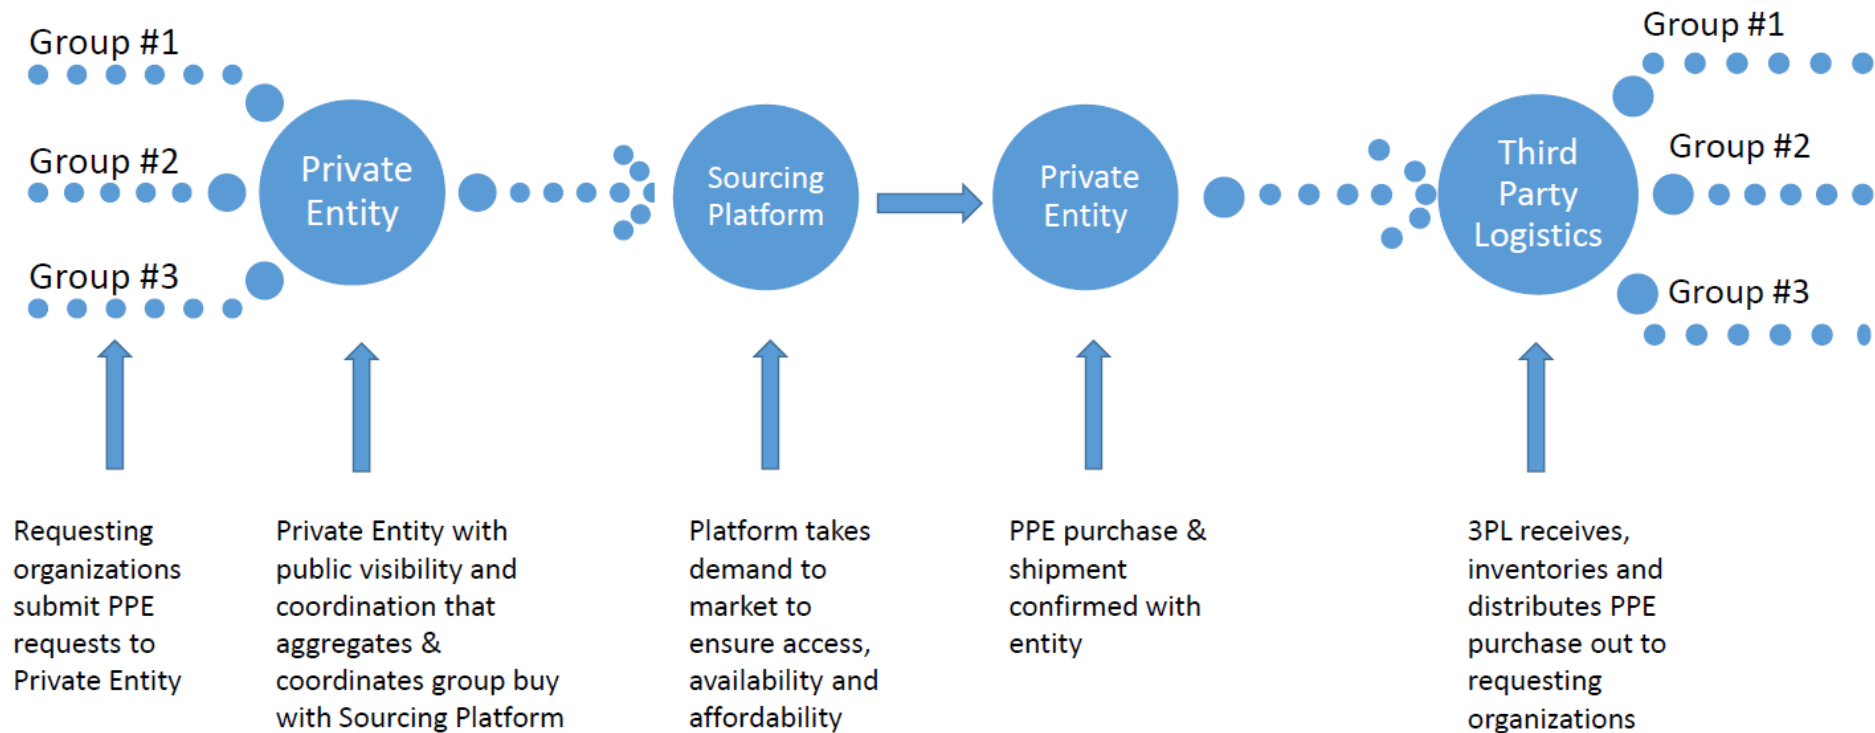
Group #1

Group #2

Group #3

Private Entity

Sourcing Platform

Private Entity

Third Party Logistics

Group #1

Group #2

Group #3

Requesting organizations submit PPE requests to Private Entity

Private Entity with public visibility and coordination that aggregates & coordinates group buy with Sourcing Platform

Platform takes demand to market to ensure access, availability and affordability

PPE purchase & shipment confirmed with entity

3PL receives, inventories and distributes PPE purchase out to requesting organizations